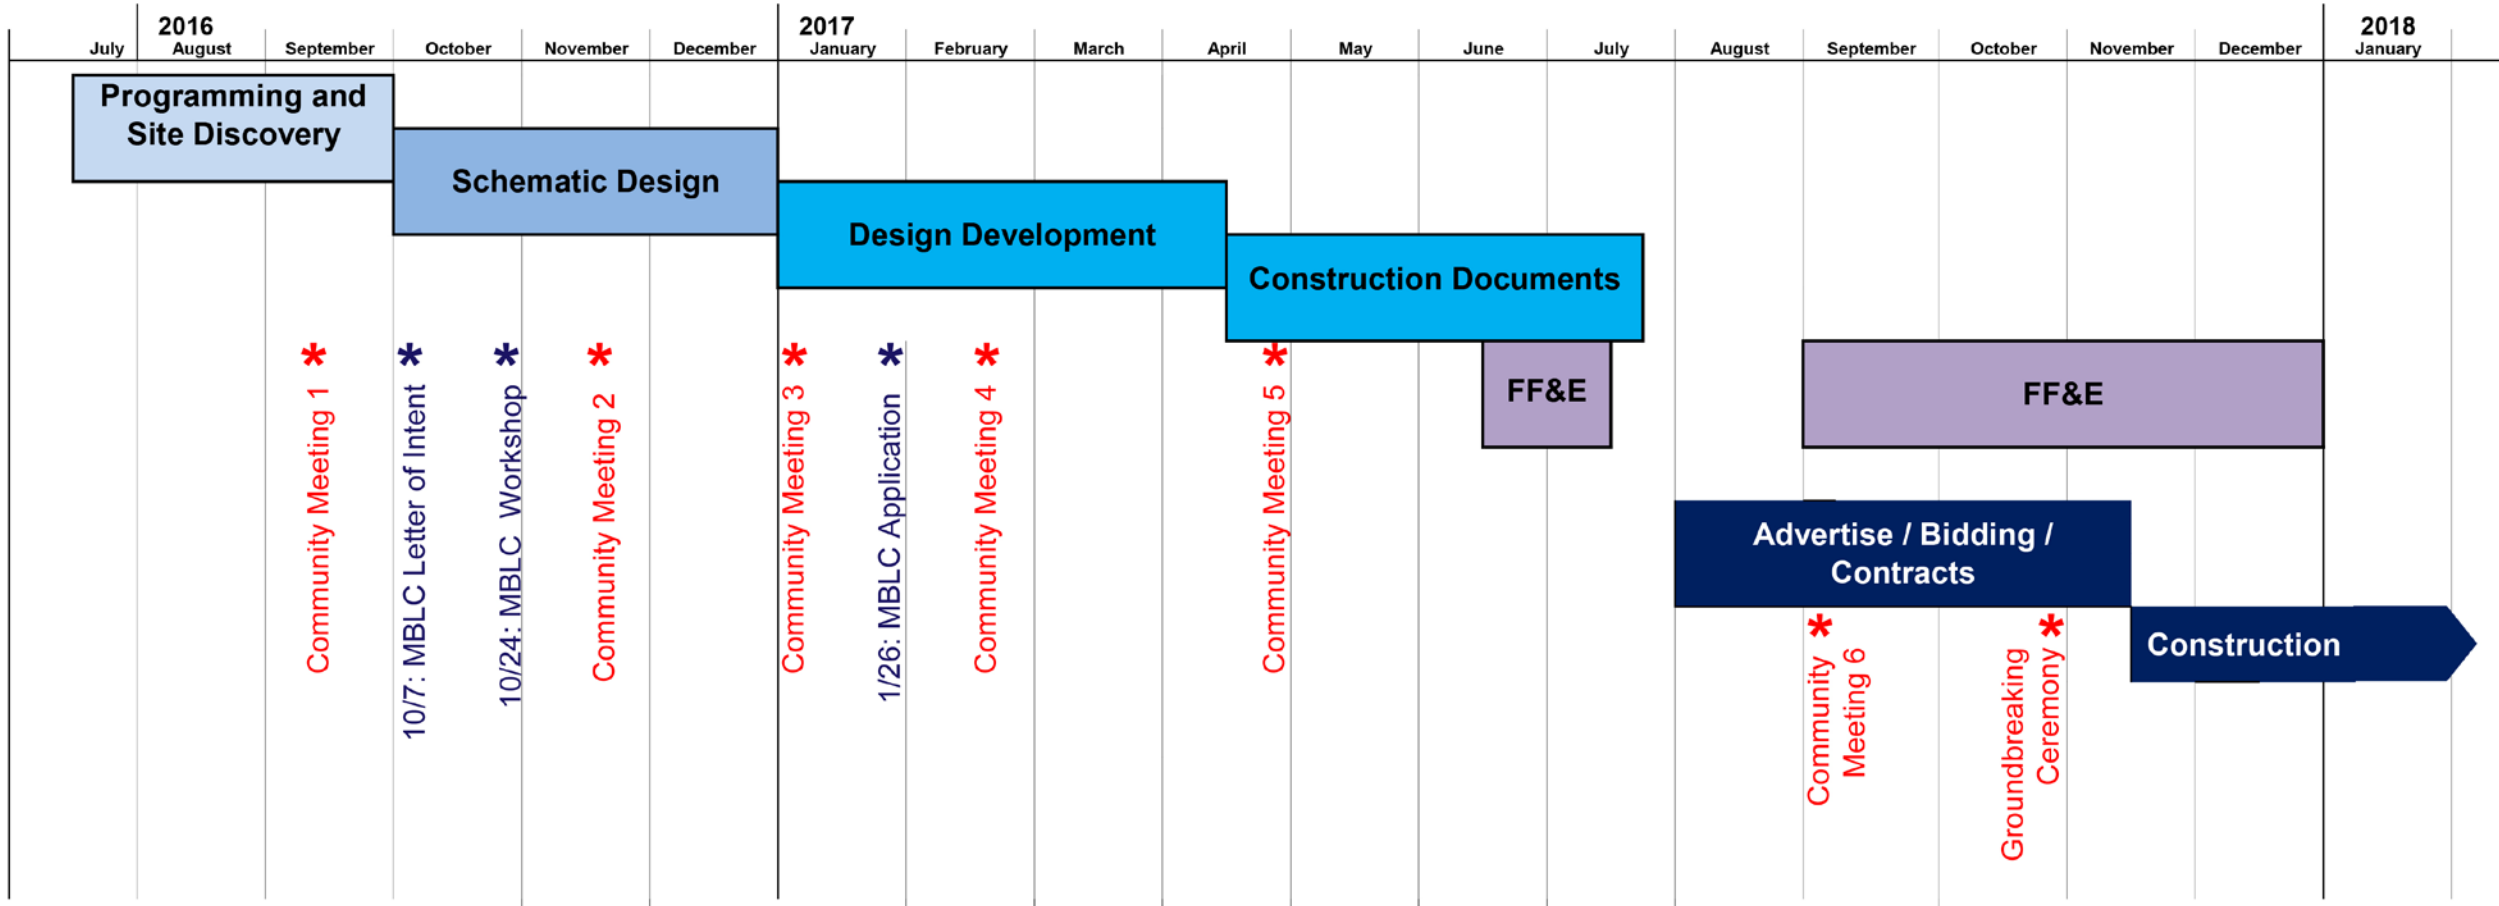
July
2016
August
September
October
November
December
2017
January
February
March
April
May
June
July
August
September
October
November
December
2018
January

Programming and Site Discovery

Schematic Design

Design Development

Construction Documents

FF&E

FF&E

Advertise / Bidding / Contracts

Construction

Community Meeting 1

10/7: MBLC Letter of Intent

10/24: MBLC Workshop

Community Meeting 2

Community Meeting 3

1/26: MBLC Application

Community Meeting 4

Community Meeting 5

Community Meeting 6

Groundbreaking Ceremony